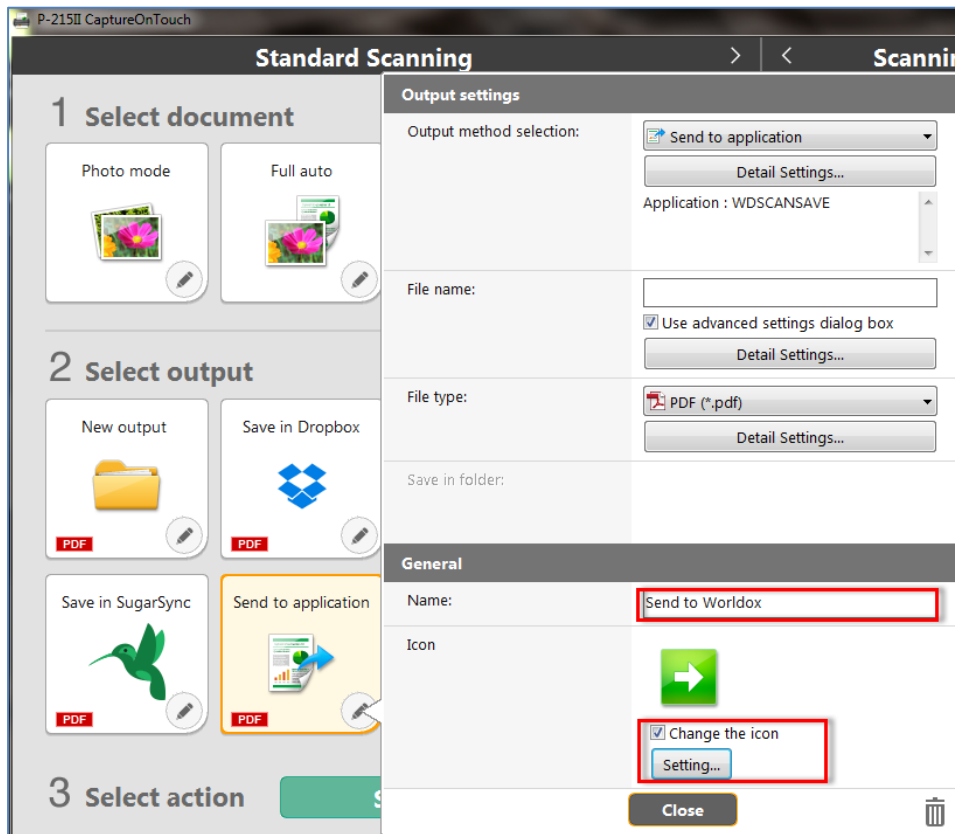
P-215II CaptureOnTouch

Standard Scanning

Scannir

1 Select document

Photo mode

Full auto

2 Select output

New output

PDF

Save in Dropbox

PDF

Save in SugarSync

PDF

Send to application

PDF

3 Select action

Output settings

Output method selection:

Send to application

Detail Settings...

Application : WDSCANSAVE

File name:

Use advanced settings dialog box

Detail Settings...

File type:

PDF (*.pdf)

Detail Settings...

Save in folder:

General

Name:

Send to Worldox

Icon

Change the icon

Setting...

Close